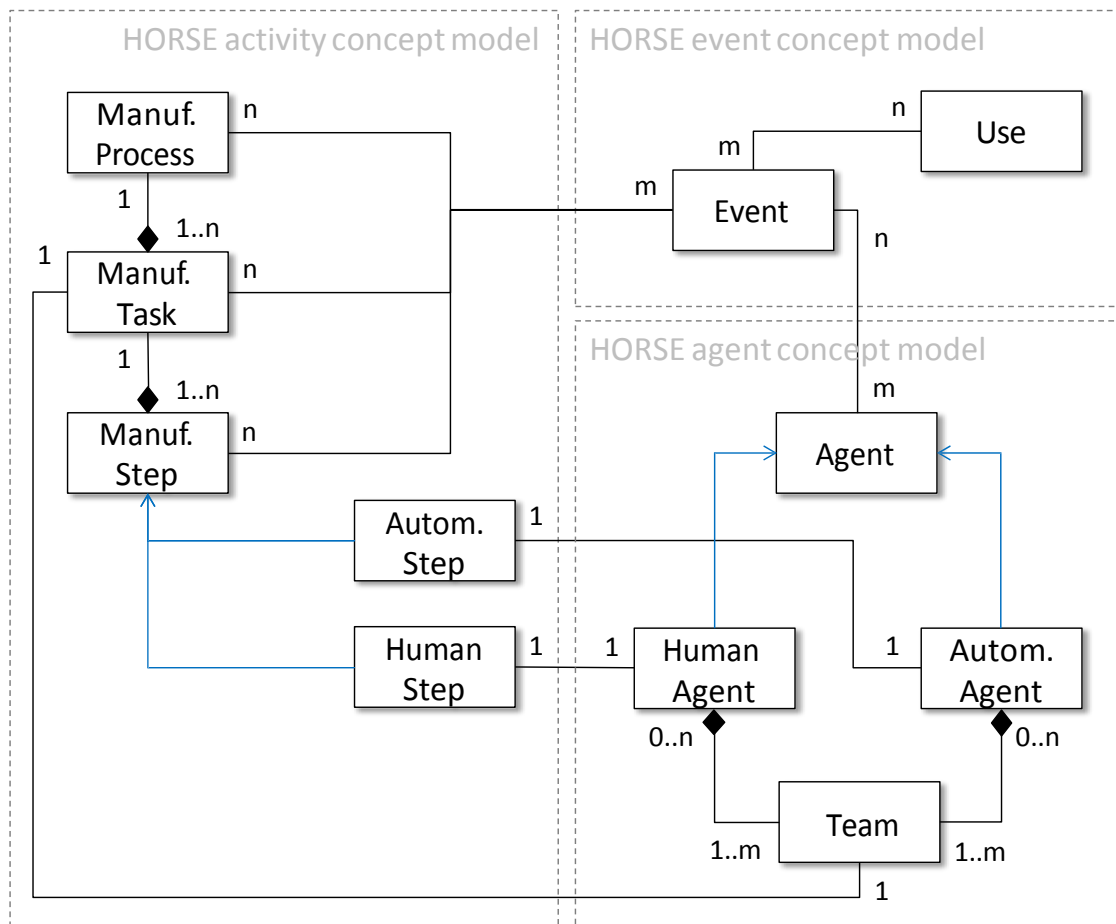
HORSE activity concept model

HORSE event concept model

HORSE agent concept model

Manuf. Process

n

1

1..n

1

Manuf. Task

n

1

1..n

Manuf. Step

n

n

m

Use

m

Event

n

m

Agent

Autom. Step

1

Human Step

1

1

Human Agent

1

Autom. Agent

0..n

0..n

Team

1..m

1..m

1